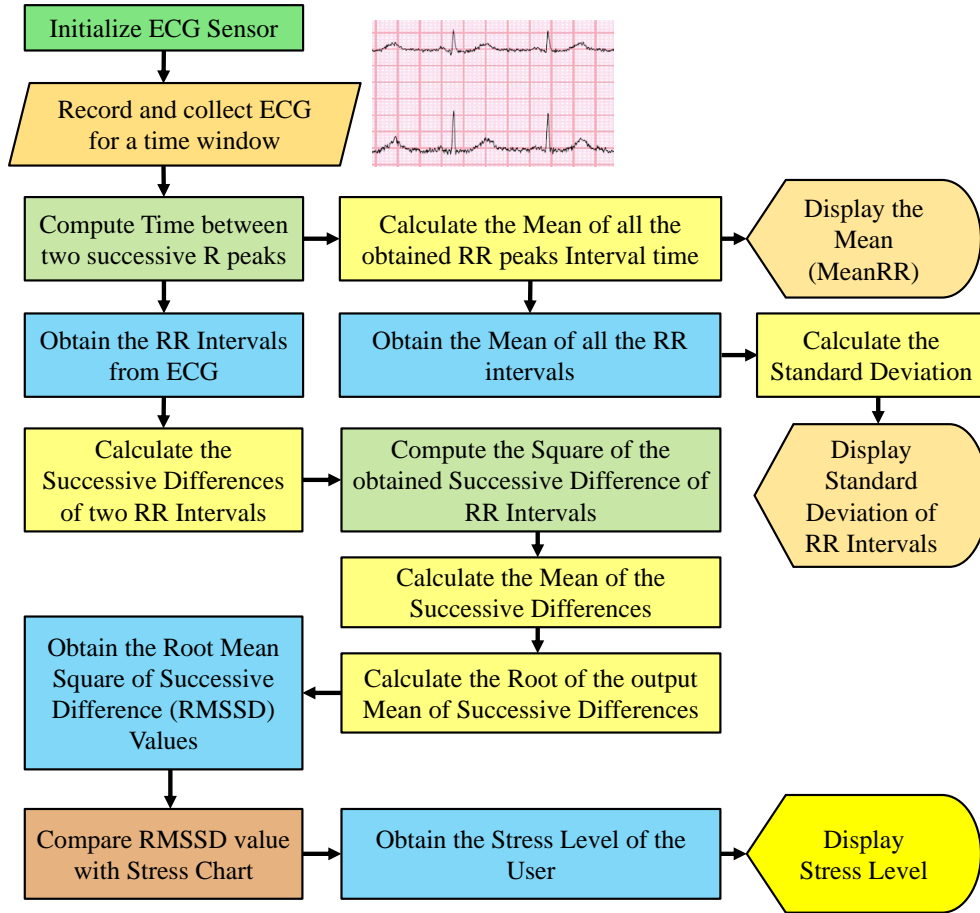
Initialize ECG Sensor

Record and collect ECG for a time window

Compute Time between two successive R peaks

Calculate the Mean of all the obtained RR peaks Interval time

Display the Mean (MeanRR)

Obtain the RR Intervals from ECG

Obtain the Mean of all the RR intervals

Calculate the Standard Deviation

Calculate the Successive Differences of two RR Intervals

Compute the Square of the obtained Successive Difference of RR Intervals

Display Standard Deviation of RR Intervals

Calculate the Mean of the Successive Differences

Obtain the Root Mean Square of Successive Difference (RMSSD) Values

Calculate the Root of the output Mean of Successive Differences

Compare RMSSD value with Stress Chart

Obtain the Stress Level of the User

Display Stress Level